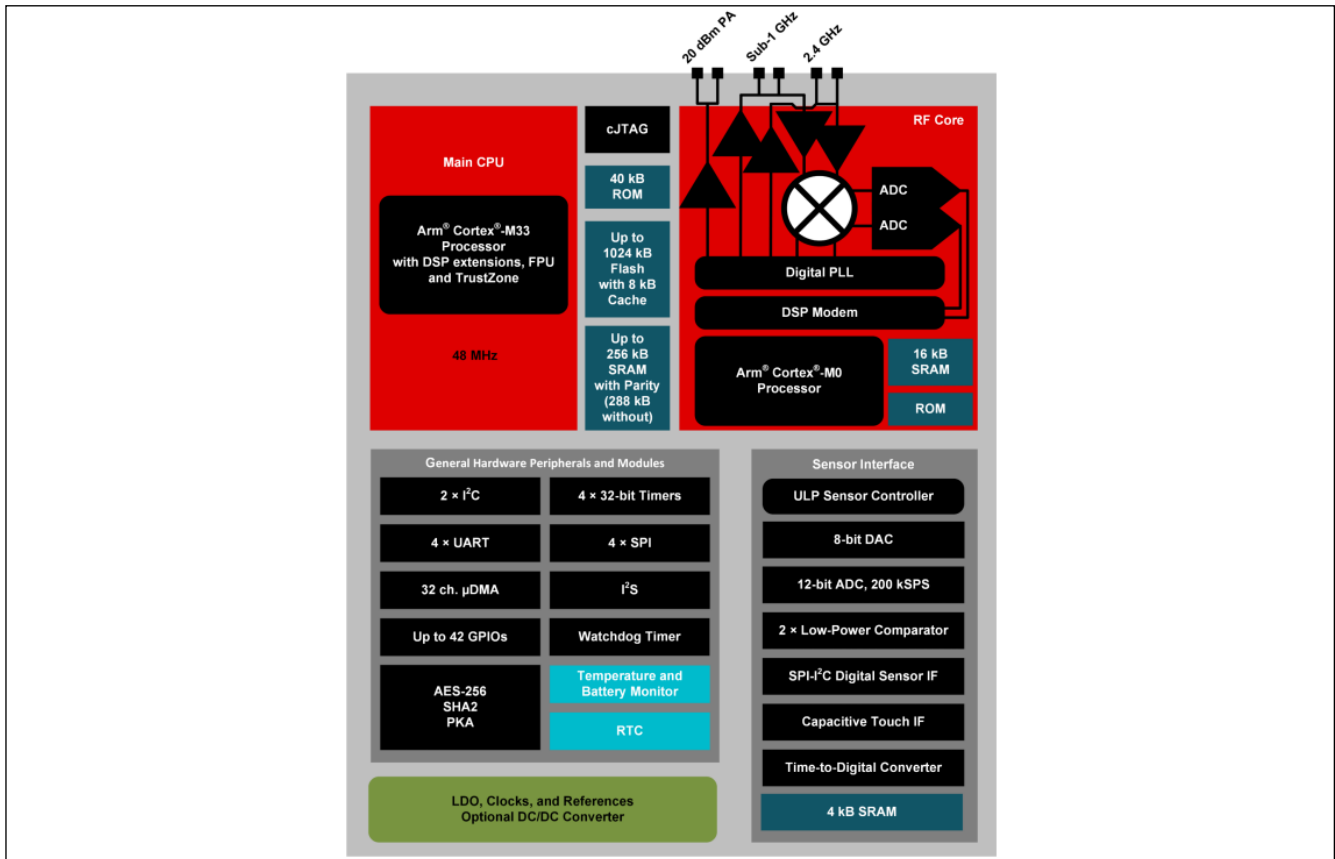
20 dBm PA
Sub-1 GHz
2.4 GHz

Main CPU

Arm® Cortex®-M33 Processor with DSP extensions, FPU and TrustZone

48 MHz

cJTAG

40 kB ROM

Up to 1024 kB Flash with 8 kB Cache

Up to 256 kB SRAM with Parity (288 kB without)

RF Core

ADC
ADC

Digital PLL

DSP Modem

Arm® Cortex®-M0 Processor

16 kB SRAM

ROM

General Hardware Peripherals and Modules

| | |
|---|---|
| 2 × I$^2$C | 4 × 32-bit Timers |
| 4 × UART | 4 × SPI |
| 32 ch. µDMA | I$^2$S |
| Up to 42 GPIOs | Watchdog Timer |
| AES-256 SHA2 PKA | Temperature and Battery Monitor |
| | RTC |

Sensor Interface

ULP Sensor Controller

8-bit DAC

12-bit ADC, 200 kSPS

2 × Low-Power Comparator

SPI-I$^2$C Digital Sensor IF

Capacitive Touch IF

Time-to-Digital Converter

4 kB SRAM

LDO, Clocks, and References
Optional DC/DC Converter